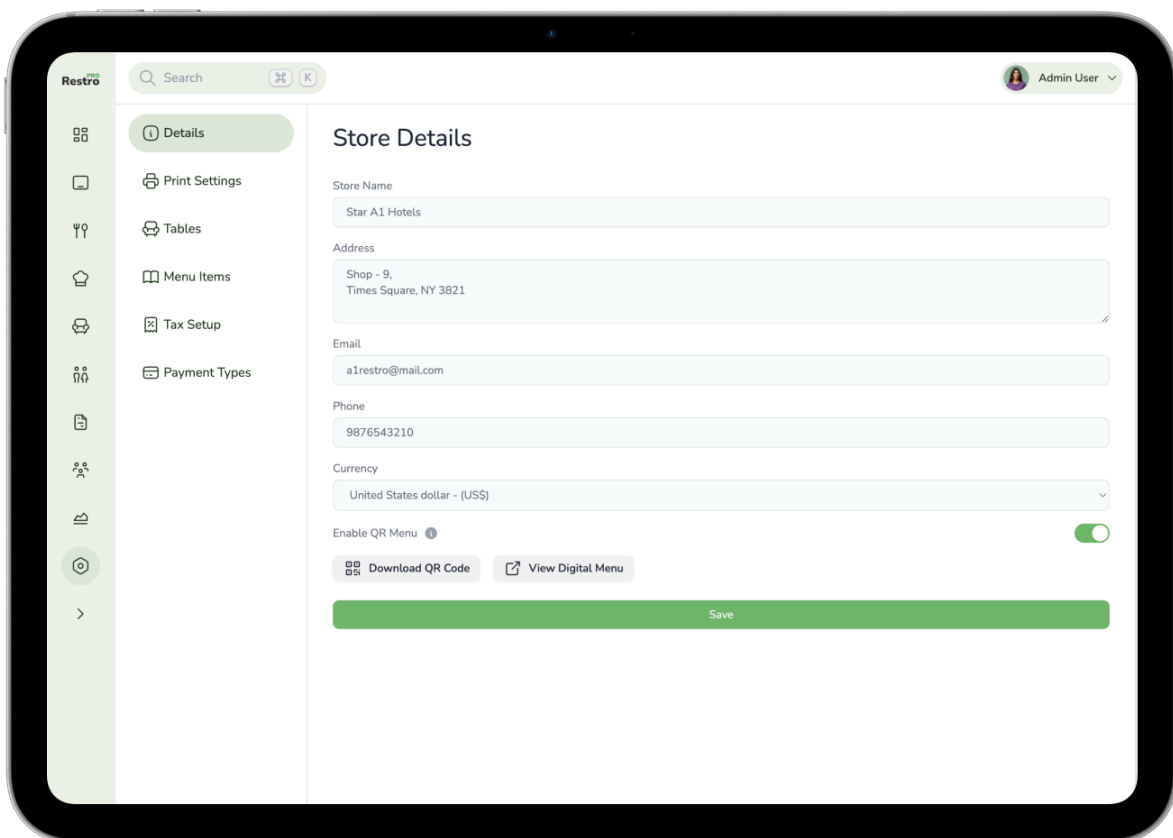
Restro PRO

Search ⌘ K

Admin User

Details

Print Settings

Tables

Menu Items

Tax Setup

Payment Types

Store Details

Store Name

Star A1 Hotels

Address

Shop - 9,
Times Square, NY 3821

Email

a1restro@mail.com

Phone

9876543210

Currency

United States dollar - (US$)

Enable QR Menu

Download QR Code

View Digital Menu

Save